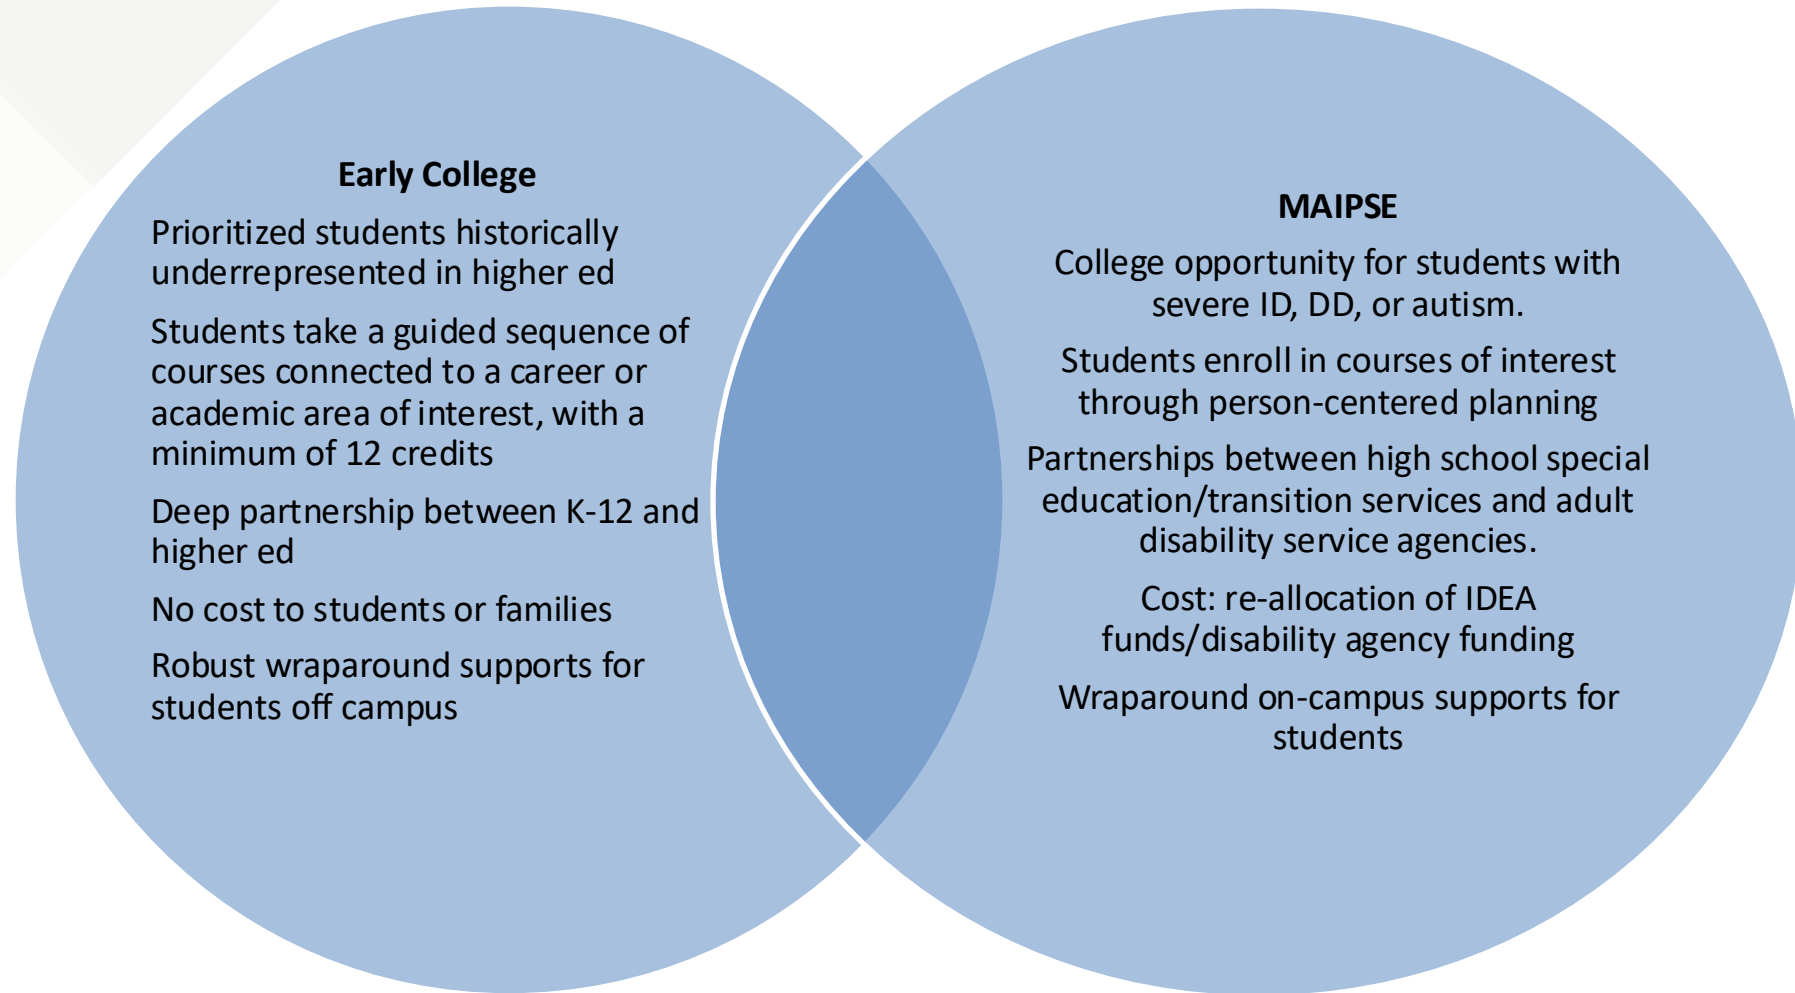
Early College

Prioritized students historically underrepresented in higher ed

Students take a guided sequence of courses connected to a career or academic area of interest, with a minimum of 12 credits

Deep partnership between K-12 and higher ed

No cost to students or families

Robust wraparound supports for students off campus

MAIPSE

College opportunity for students with severe ID, DD, or autism.

Students enroll in courses of interest through person-centered planning

Partnerships between high school special education/transition services and adult disability service agencies.

Cost: re-allocation of IDEA funds/disability agency funding

Wraparound on-campus supports for students